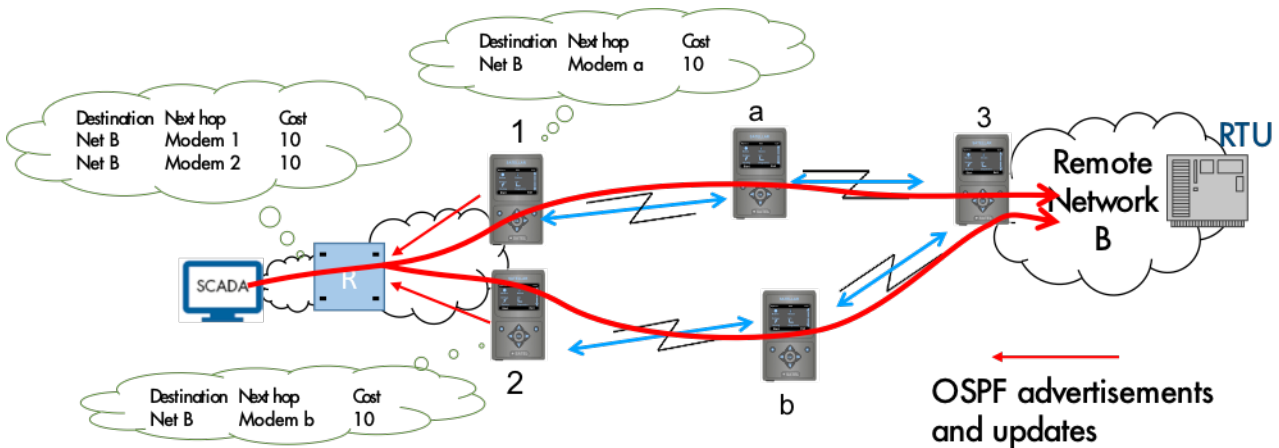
| Destination | Next hop | Cost |
|---|---|---|
| Net B | Modem a | 10 |

| Destination | Next hop | Cost |
|---|---|---|
| Net B | Modem 1 | 10 |
| Net B | Modem 2 | 10 |

1

a

3

RTU

Remote Network B

SCADA

R

2

b

| Destination | Next hop | Cost |
|---|---|---|
| Net B | Modem b | 10 |

OSPF advertisements and updates